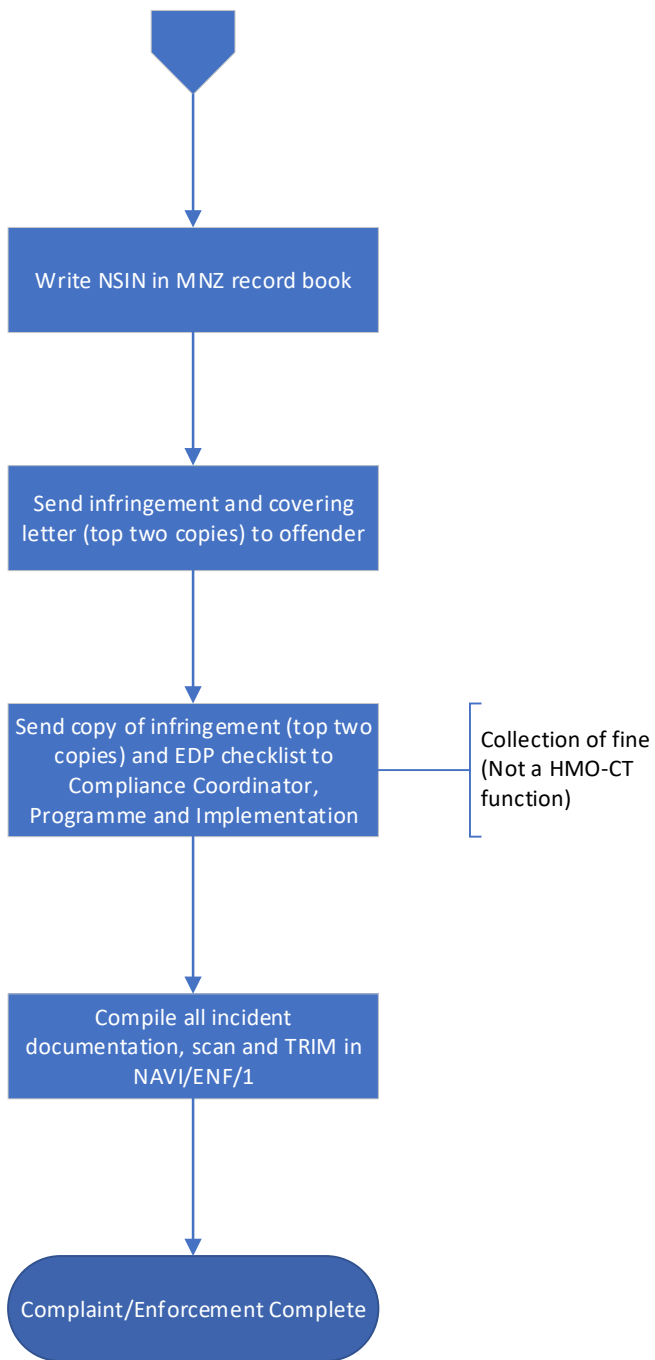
Write NSIN in MNZ record book

Send infringement and covering letter (top two copies) to offender

Send copy of infringement (top two copies) and EDP checklist to Compliance Coordinator, Programme and Implementation

Collection of fine (Not a HMO-CT function)

Compile all incident documentation, scan and TRIM in NAVI/ENF/1

Complaint/Enforcement Complete